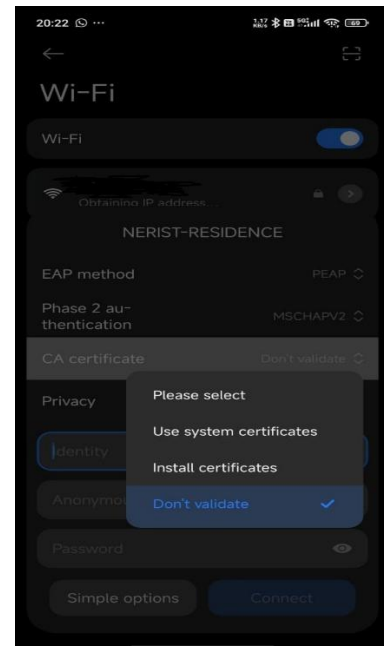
20:22

Wi-Fi

Wi-Fi

Obtaining IP address...

NERIST-RESIDENCE

EAP method PEAP

Phase 2 authentication MSCHAPV2

CA certificate Don't validate

Privacy

Identity

Anonymo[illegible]

Password

Simple options

Connect

Please select

Use system certificates

Install certificates

Don't validate